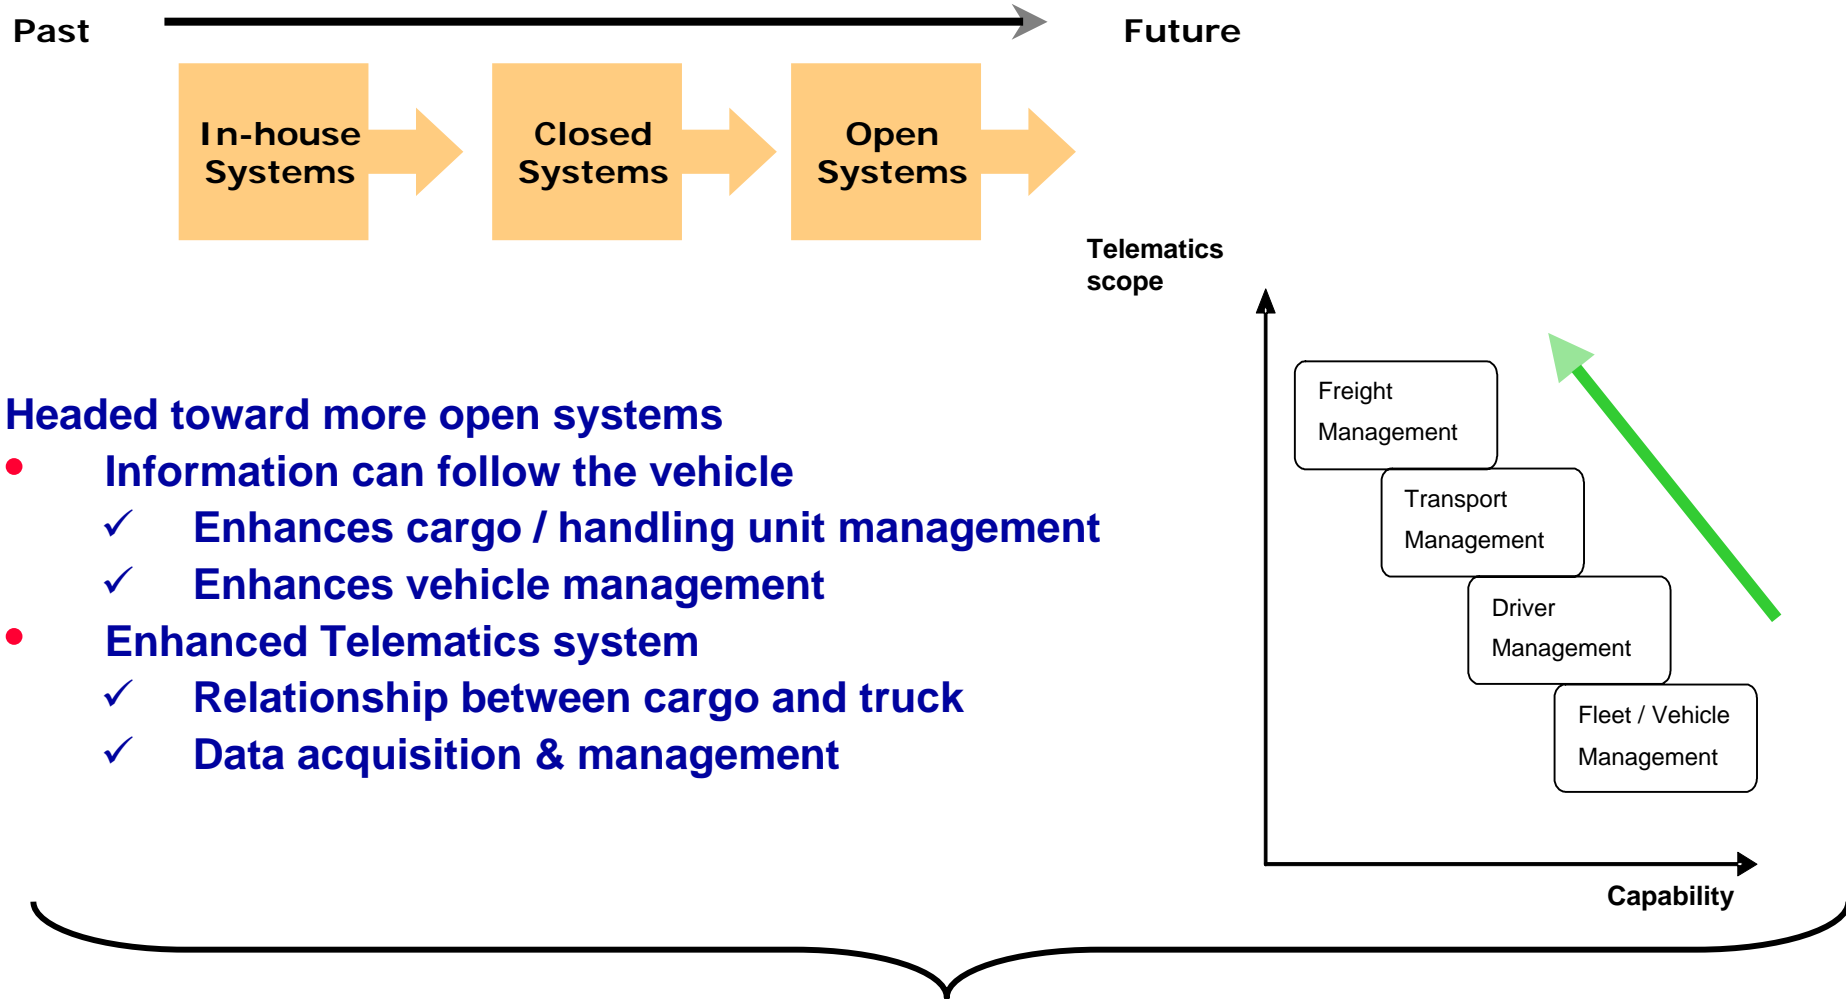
Past

Future

In-house Systems

Closed Systems

Open Systems

Telematics scope

Freight Management

Transport Management

Driver Management

Fleet / Vehicle Management

Capability

Headed toward more open systems

• Information can follow the vehicle

✓ Enhances cargo / handling unit management

✓ Enhances vehicle management

• Enhanced Telematics system

✓ Relationship between cargo and truck

✓ Data acquisition & management